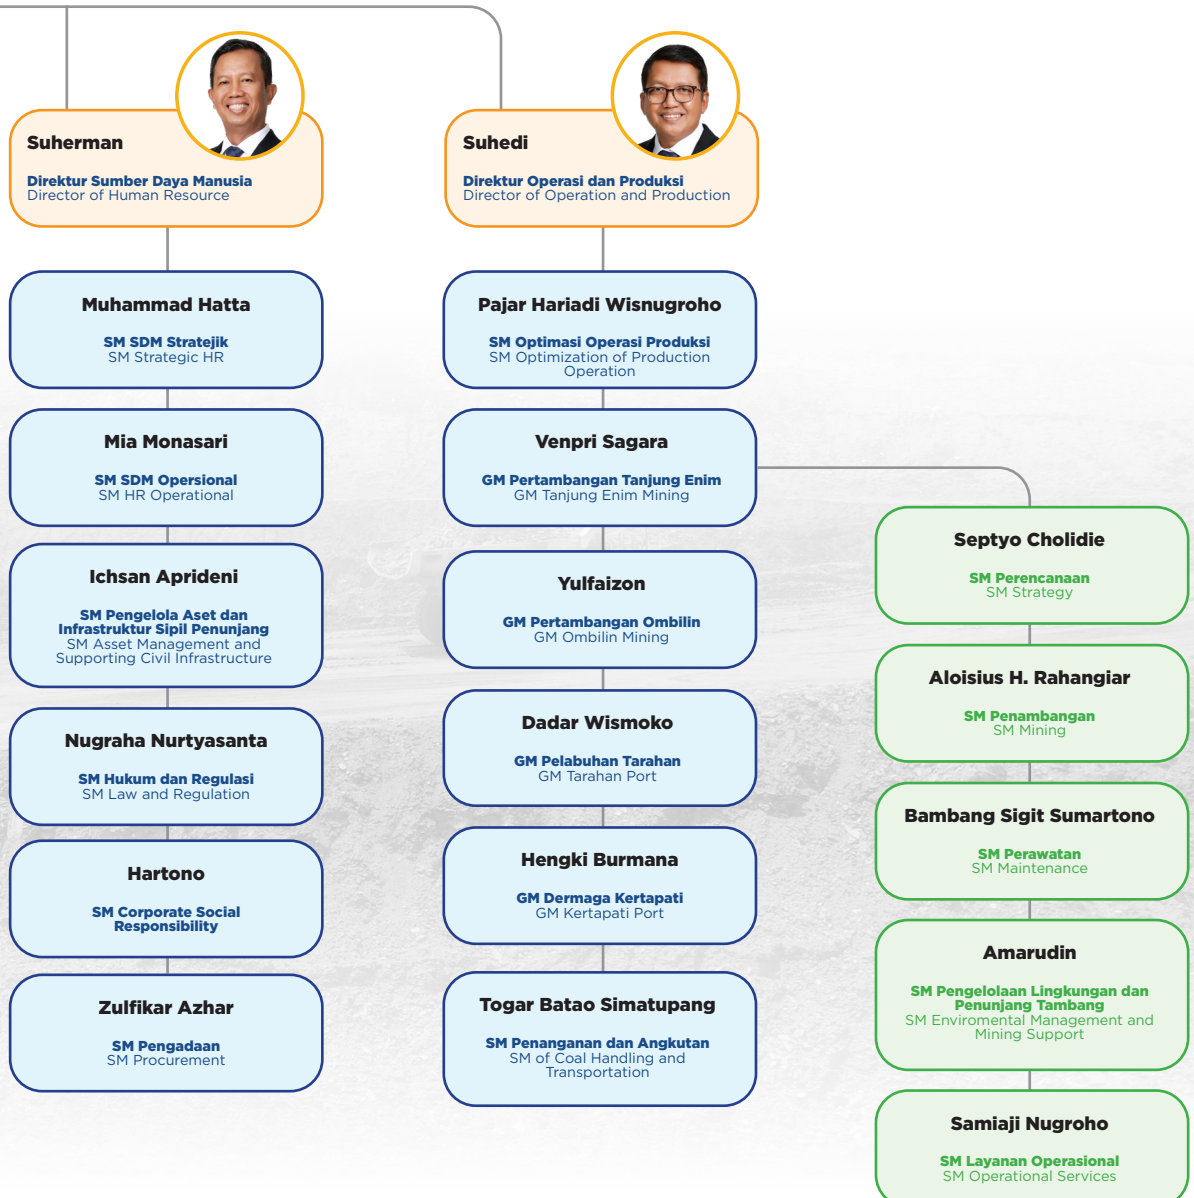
Suherman

Direktur Sumber Daya Manusia
Director of Human Resource

Muhammad Hatta

SM SDM Stratejik
SM Strategic HR

Mia Monasari

SM SDM Opersional
SM HR Operational

Ichsan Aprideni

SM Pengelola Aset dan Infrastruktur Sipil Penunjang
SM Asset Management and Supporting Civil Infrastructure

Nugraha Nurtyasanta

SM Hukum dan Regulasi
SM Law and Regulation

Hartono

SM Corporate Social Responsibility

Zulfikar Azhar

SM Pengadaan
SM Procurement

Suhedi

Direktur Operasi dan Produksi
Director of Operation and Production

Pajar Hariadi Wisnugroho

SM Optimasi Operasi Produksi
SM Optimization of Production Operation

Venpri Sagara

GM Pertambangan Tanjung Enim
GM Tanjung Enim Mining

Yulfaizon

GM Pertambangan Ombilin
GM Ombilin Mining

Dadar Wismoko

GM Pelabuhan Tarahan
GM Tarahan Port

Hengki Burmana

GM Dermaga Kertapati
GM Kertapati Port

Togar Batao Simatupang

SM Penanganan dan Angkutan
SM of Coal Handling and Transportation

Septyo Cholidie

SM Perencanaan
SM Strategy

Aloisius H. Rahangiar

SM Penambangan
SM Mining

Bambang Sigit Sumartono

SM Perawatan
SM Maintenance

Amarudin

SM Pengelolaan Lingkungan dan Penunjang Tambang
SM Enviromental Management and Mining Support

Samiaji Nugroho

SM Layanan Operasional
SM Operational Services